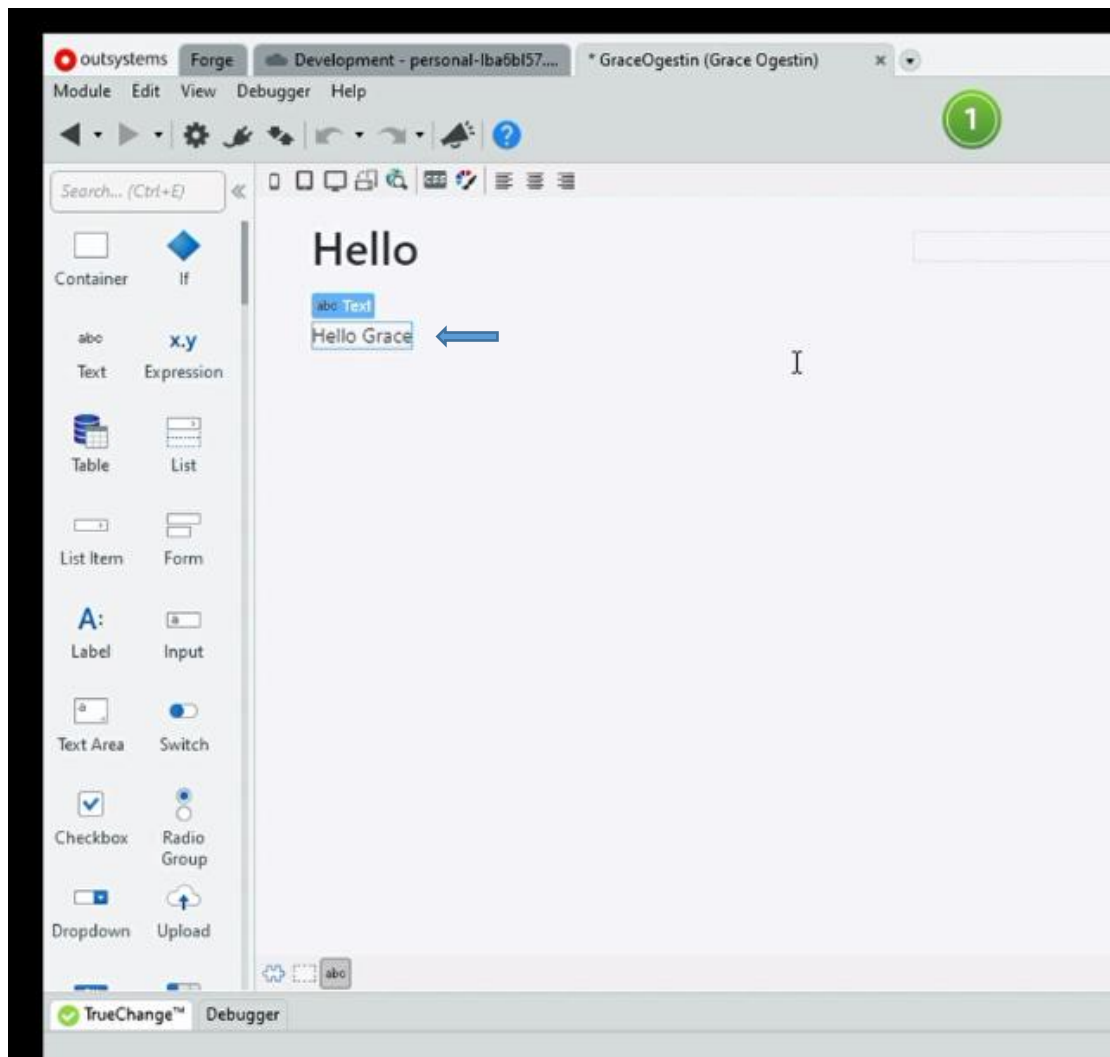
outsystems Forge Development - personal-Iba6bl57.... * GraceOgestin (Grace Ogestin)

Module Edit View Debugger Help

1

Search... (Ctrl+E)

Container If

abc Text

x.y Expression

Table List

List Item Form

A: Label

Input

Text Area Switch

Checkbox Radio Group

Dropdown Upload

Hello

abc Text

Hello Grace

abc

TrueChange™ Debugger